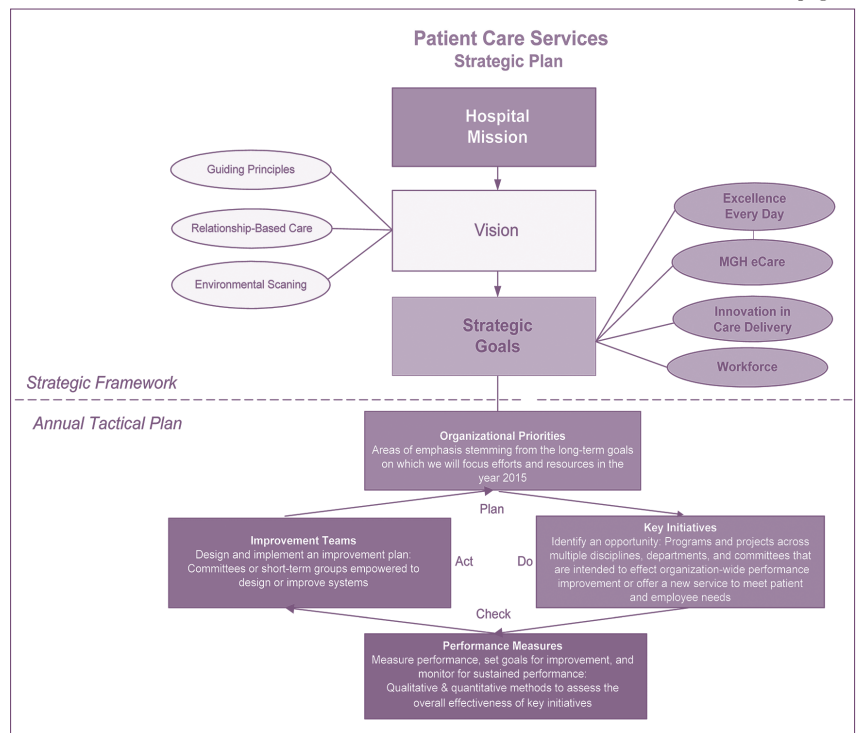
Patient Care Services
Strategic Plan

Hospital Mission

Guiding Principles

Relationship-Based Care

Environmental Scaning

Vision

Excellence Every Day

MGH eCare

Innovation in Care Delivery

Workforce

Strategic Goals

Strategic Framework

Annual Tactical Plan

Organizational Priorities
Areas of emphasis stemming from the long-term goals on which we will focus efforts and resources in the year 2015

Plan

Improvement Teams
Design and implement an improvement plan: Committees or short-term groups empowered to design or improve systems

Act

Do

Key Initiatives
Identify an opportunity: Programs and projects across multiple disciplines, departments, and committees that are intended to effect organization-wide performance improvement or offer a new service to meet patient and employee needs

Check

Performance Measures
Measure performance, set goals for improvement, and monitor for sustained performance:
Qualitative & quantitative methods to assess the overall effectiveness of key initiatives